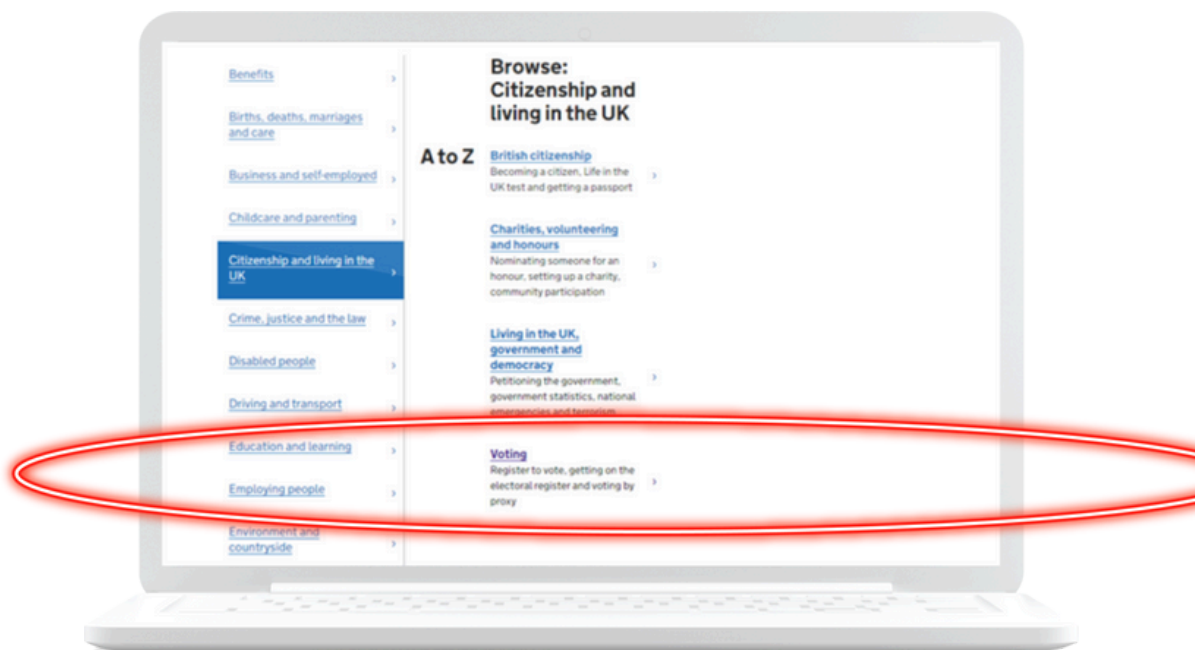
Benefits

Births, deaths, marriages and care

Business and self-employed

Childcare and parenting

Citizenship and living in the UK

Crime, justice and the law

Disabled people

Driving and transport

Education and learning

Employing people

Environment and countryside

A to Z

Browse: Citizenship and living in the UK

British citizenship
Becoming a citizen, Life in the UK test and getting a passport

Charities, volunteering and honours
Nominating someone for an honour, setting up a charity, community participation

Living in the UK, government and democracy
Petitioning the government, government statistics, national emergencies and terrorism

Voting
Register to vote, getting on the electoral register and voting by proxy